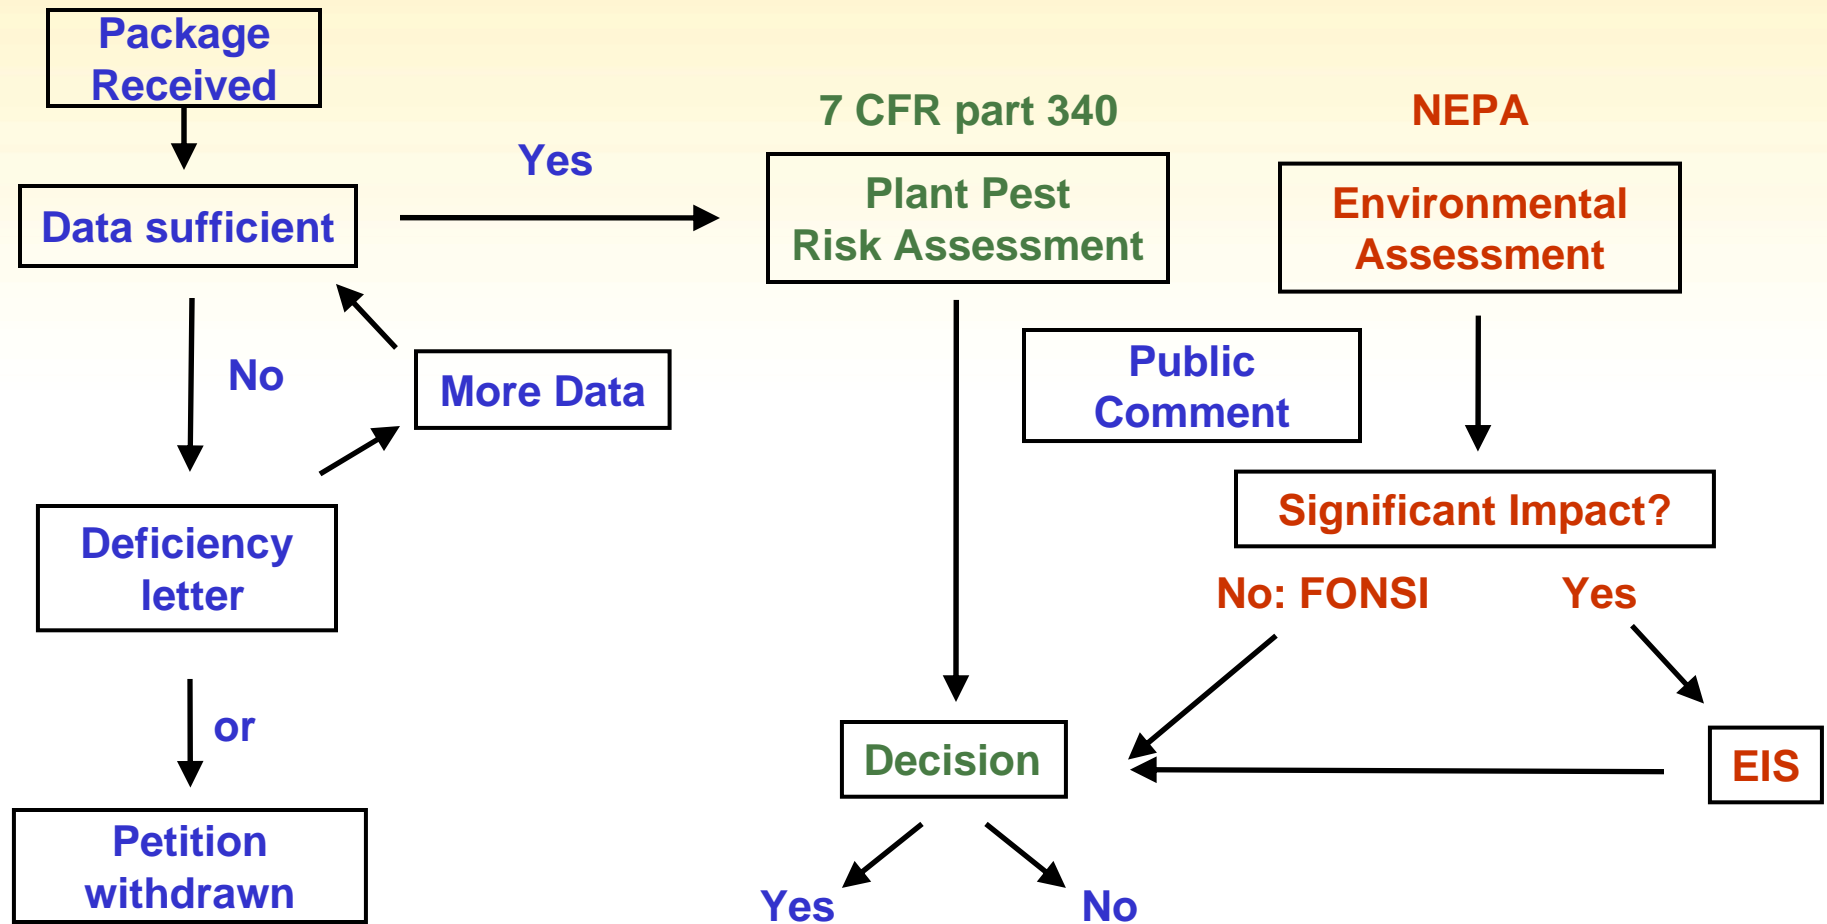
Package Received

Data sufficient

Yes

7 CFR part 340

Plant Pest Risk Assessment

NEPA

Environmental Assessment

No

More Data

Public Comment

Deficiency letter

Significant Impact?

No: FONSI

Yes

or

Decision

EIS

Petition withdrawn

Yes

No